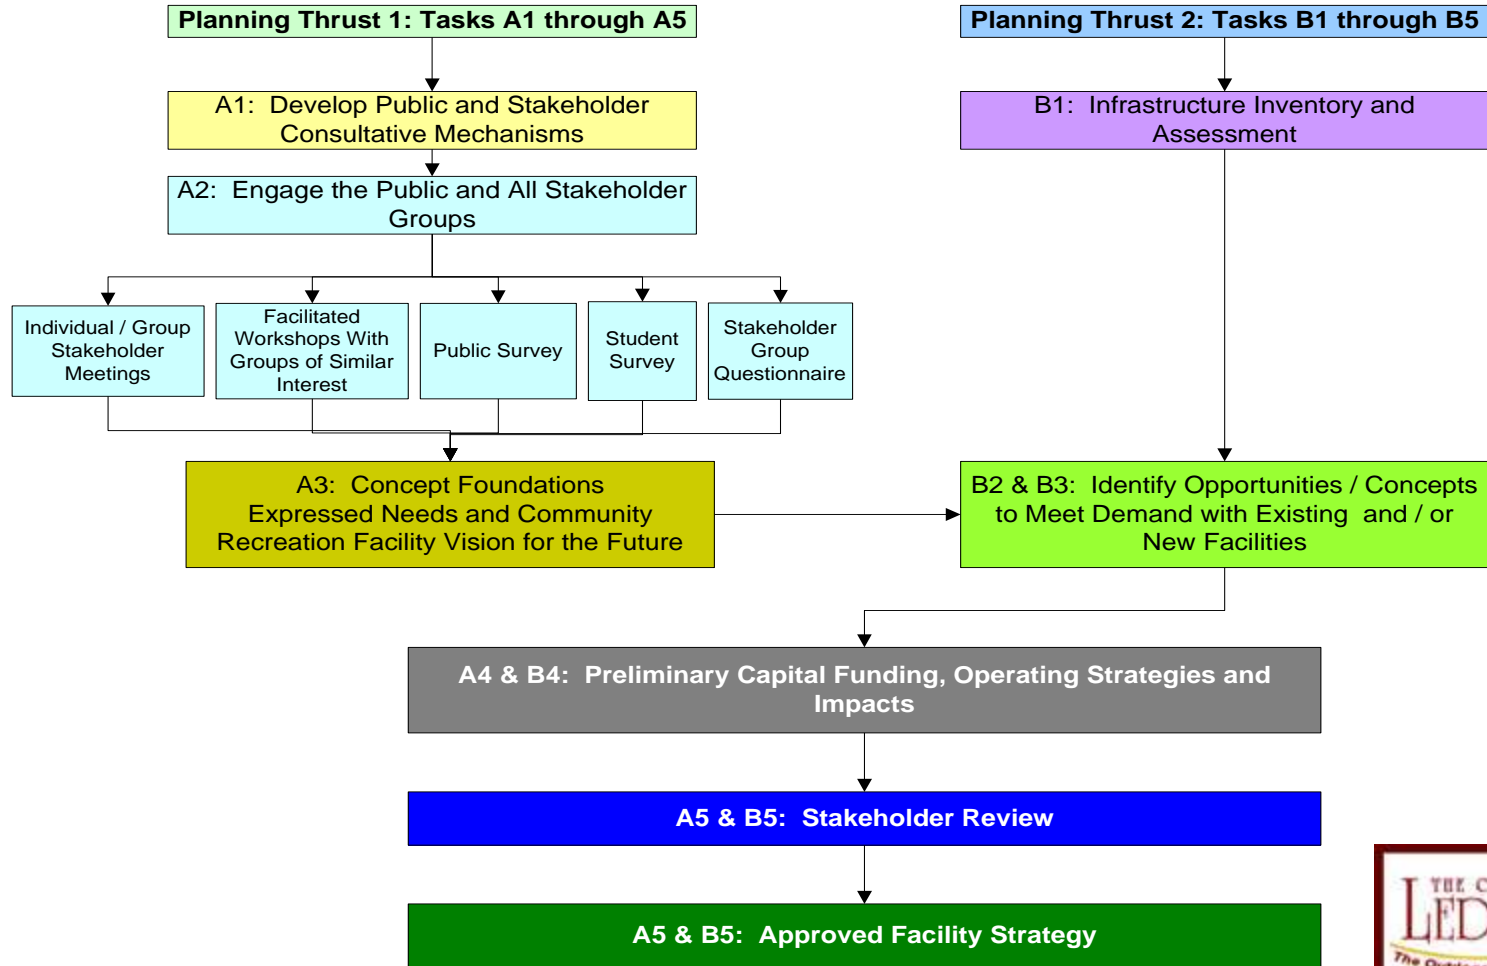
Planning Thrust 1: Tasks A1 through A5

Planning Thrust 2: Tasks B1 through B5

A1: Develop Public and Stakeholder Consultative Mechanisms

B1: Infrastructure Inventory and Assessment

A2: Engage the Public and All Stakeholder Groups

Individual / Group Stakeholder Meetings

Facilitated Workshops With Groups of Similar Interest

Public Survey

Student Survey

Stakeholder Group Questionnaire

A3: Concept Foundations Expressed Needs and Community Recreation Facility Vision for the Future

B2 & B3: Identify Opportunities / Concepts to Meet Demand with Existing and / or New Facilities

A4 & B4: Preliminary Capital Funding, Operating Strategies and Impacts

A5 & B5: Stakeholder Review

A5 & B5: Approved Facility Strategy

THE C
LED
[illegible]